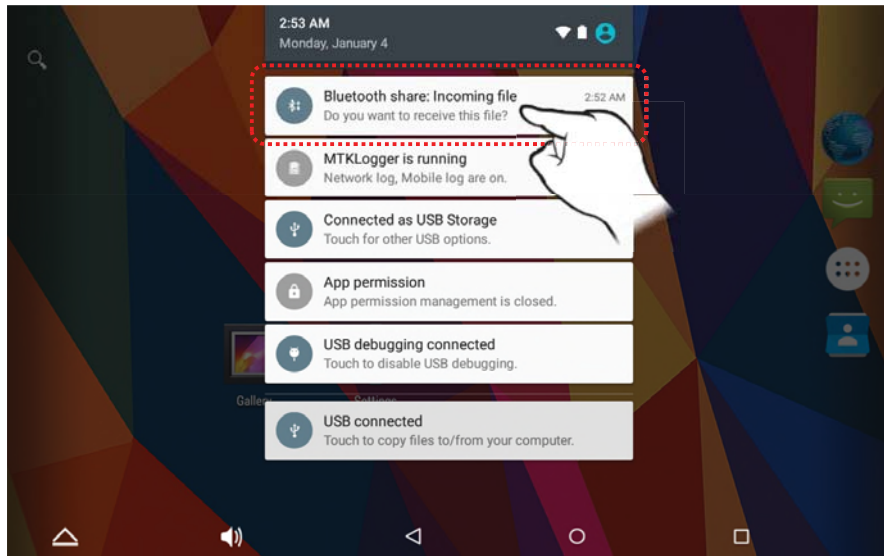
2:53 AM
Monday, January 4

Bluetooth share: Incoming file 2:52 AM
Do you want to receive this file?

MTKLogger is running
Network log, Mobile log are on.

Connected as USB Storage
Touch for other USB options.

App permission
App permission management is closed.

USB debugging connected
Touch to disable USB debugging.

Gallery Settings

USB connected
Touch to copy files to/from your computer.